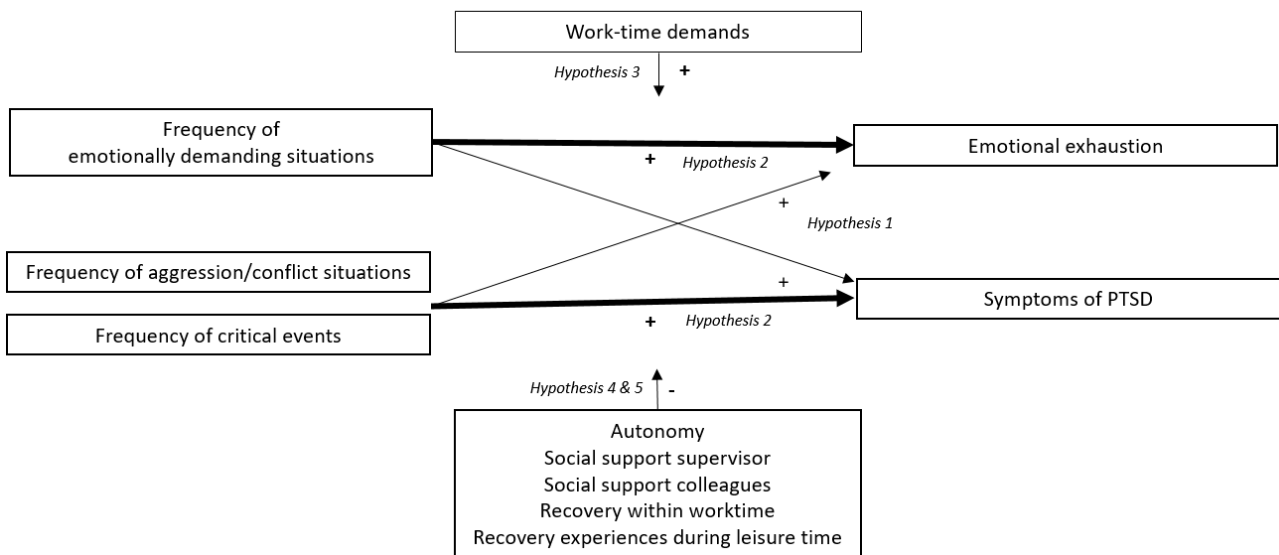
Work-time demands

Hypothesis 3 +

Frequency of emotionally demanding situations

Emotional exhaustion

+ Hypothesis 2

+

Hypothesis 1

Frequency of aggression/conflict situations

+

Symptoms of PTSD

Frequency of critical events

+ Hypothesis 2

Hypothesis 4 & 5 -

Autonomy
Social support supervisor
Social support colleagues
Recovery within worktime
Recovery experiences during leisure time